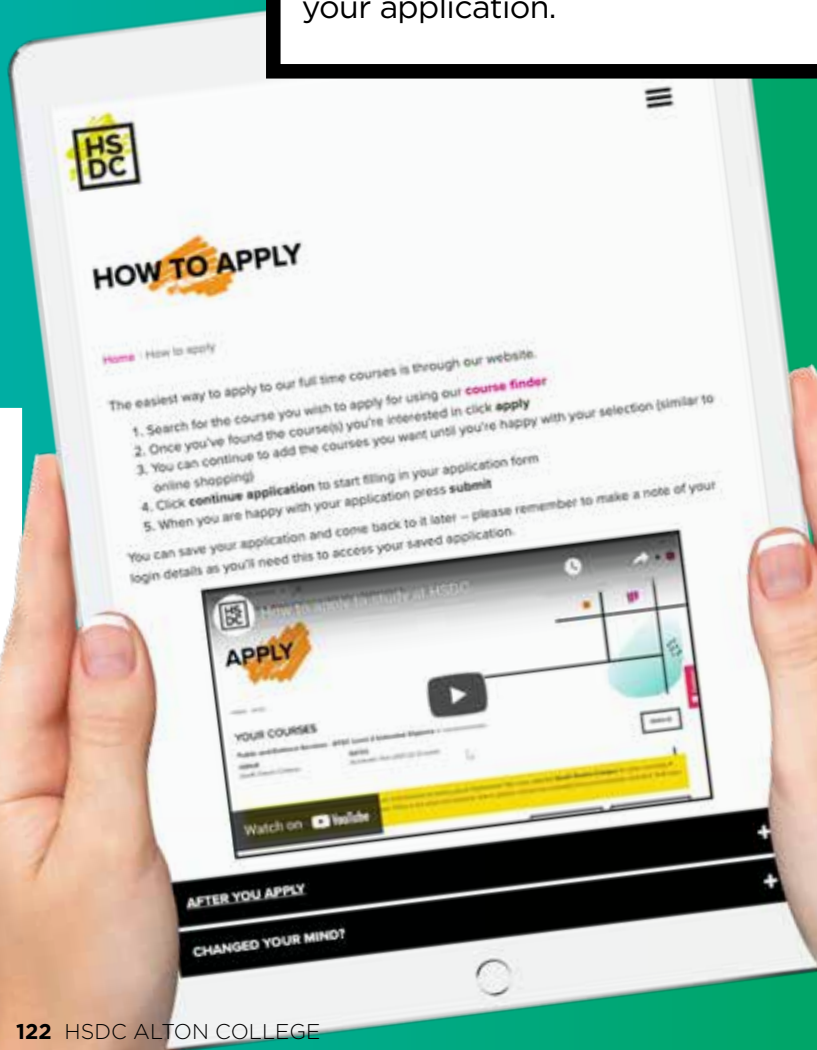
your application.

HS
DC

HOW TO APPLY

Home · How to apply

The easiest way to apply to our full time courses is through our website.

1. Search for the course you wish to apply for using our course finder
2. Once you've found the course(s) you're interested in click apply
3. You can continue to add the courses you want until you're happy with your selection (similar to online shopping)
4. Click continue application to start filling in your application form
5. When you are happy with your application press submit

You can save your application and come back to it later – please remember to make a note of your login details as you'll need this to access your saved application.

HS
DC
How to apply to study at HSDC

APPLY

YOUR COURSES

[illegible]

Watch on YouTube

AFTER YOU APPLY

CHANGED YOUR MIND?

122 HSDC ALTON COLLEGE